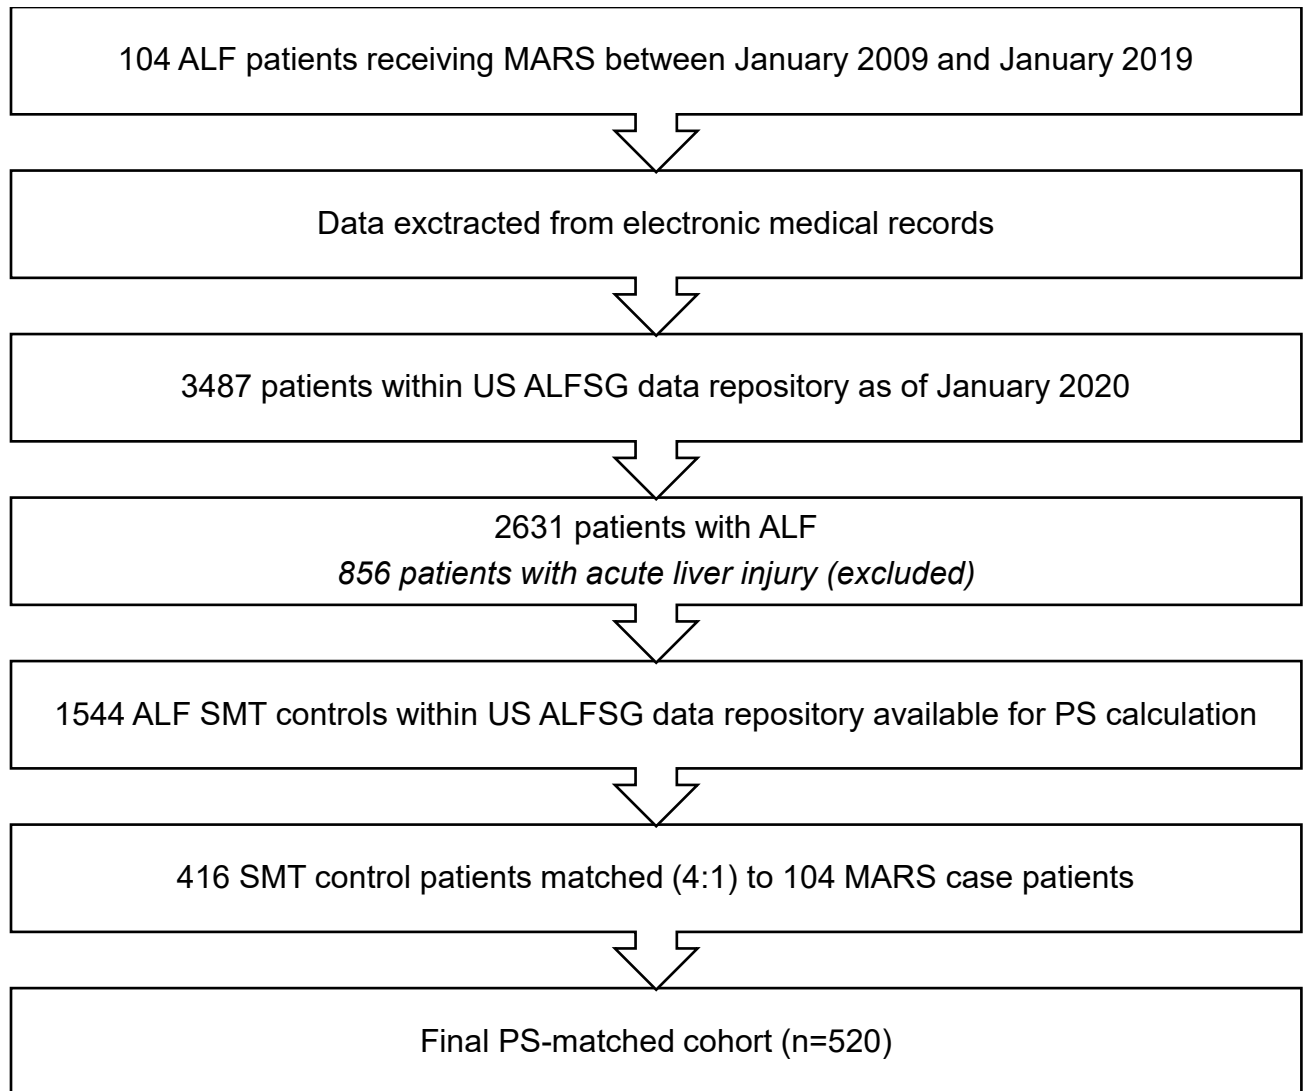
104 ALF patients receiving MARS between January 2009 and January 2019

Data exctracted from electronic medical records

3487 patients within US ALFSG data repository as of January 2020

2631 patients with ALF
*856 patients with acute liver injury (excluded)*

1544 ALF SMT controls within US ALFSG data repository available for PS calculation

416 SMT control patients matched (4:1) to 104 MARS case patients

Final PS-matched cohort (n=520)